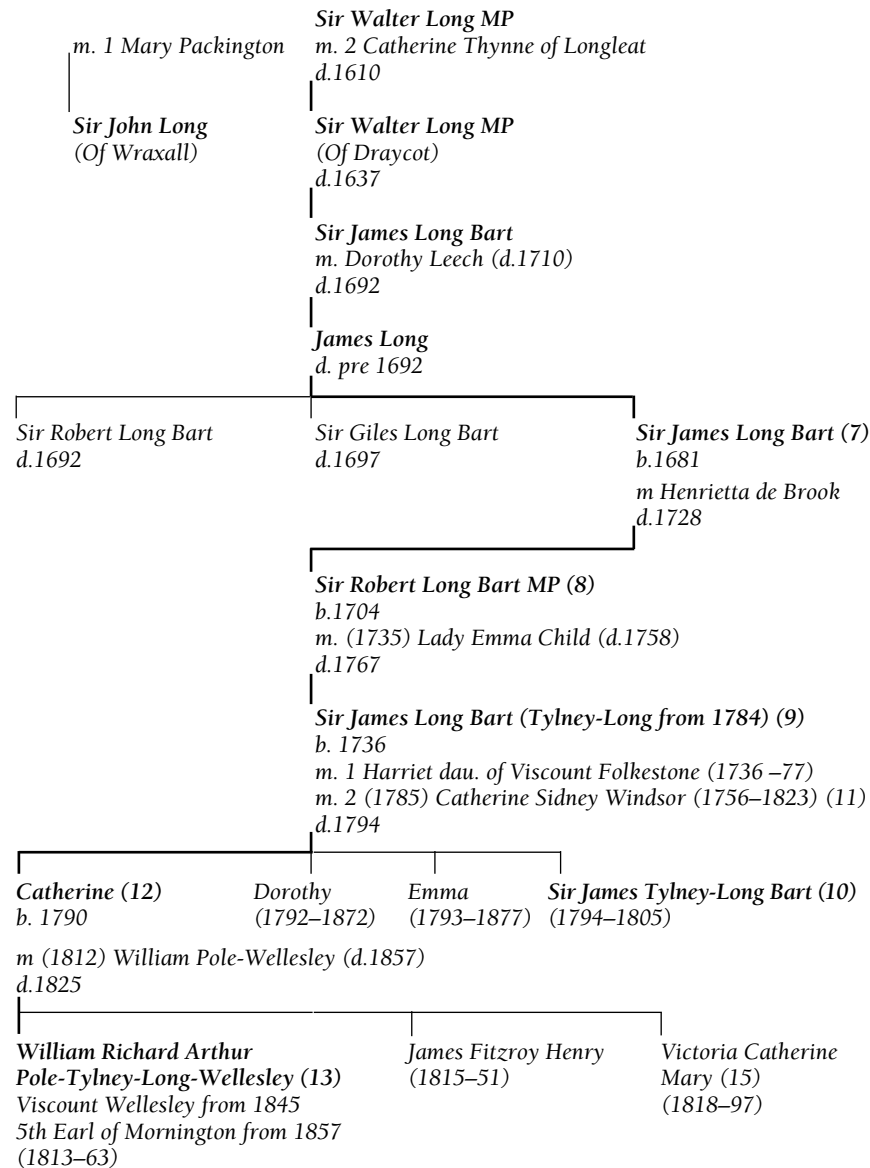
Sir Walter Long MP
m. 1 Mary Packington m. 2 Catherine Thynne of Longleat
d.1610

Sir John Long
(Of Wraxall)

Sir Walter Long MP
(Of Draycot)
d.1637

Sir James Long Bart
m. Dorothy Leech (d.1710)
d.1692

James Long
d. pre 1692

Sir Robert Long Bart
d.1692

Sir Giles Long Bart
d.1697

Sir James Long Bart (7)
b.1681
m Henrietta de Brook
d.1728

Sir Robert Long Bart MP (8)
b.1704
m. (1735) Lady Emma Child (d.1758)
d.1767

Sir James Long Bart (Tylney-Long from 1784) (9)
b. 1736
m. 1 Harriet dau. of Viscount Folkestone (1736 –77)
m. 2 (1785) Catherine Sidney Windsor (1756–1823) (11)
d.1794

Catherine (12)
b. 1790

Dorothy
(1792–1872)

Emma
(1793–1877)

Sir James Tylney-Long Bart (10)
(1794–1805)

m (1812) William Pole-Wellesley (d.1857)
d.1825

William Richard Arthur Pole-Tylney-Long-Wellesley (13)
Viscount Wellesley from 1845
5th Earl of Mornington from 1857
(1813–63)

James Fitzroy Henry
(1815–51)

Victoria Catherine Mary (15)
(1818–97)